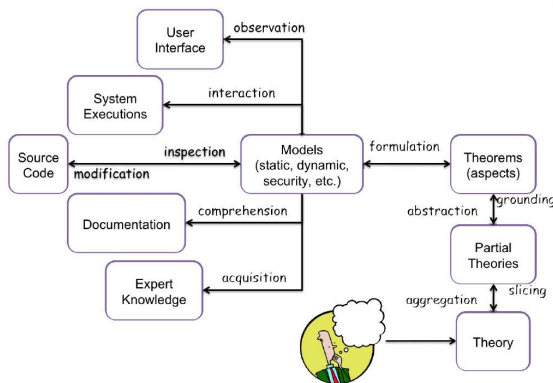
User Interface

observation

System Executions

interaction

Source Code

inspection

modification

Models (static, dynamic, security, etc.)

formulation

Theorems (aspects)

Documentation

comprehension

abstraction

grounding

Partial Theories

Expert Knowledge

acquisition

aggregation

slicing

Theory